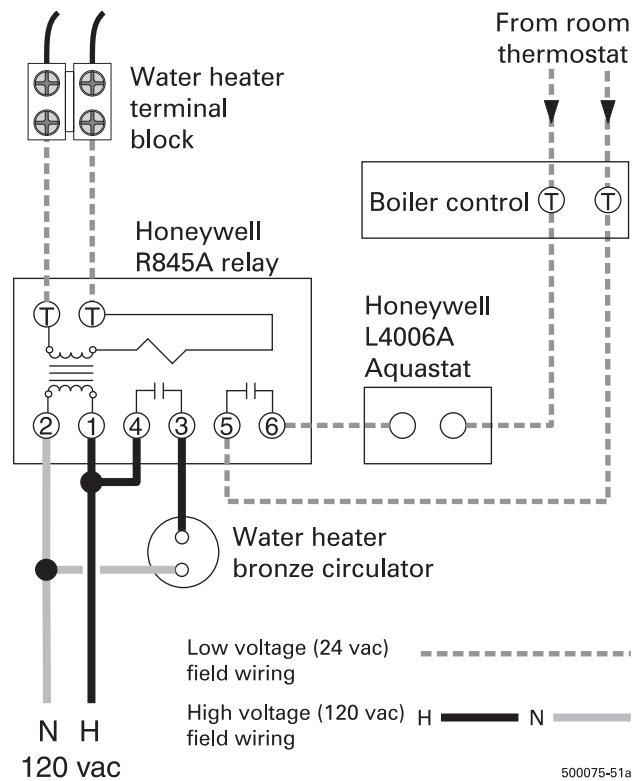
From room thermostat

Water heater terminal block

Boiler control T T

Honeywell R845A relay

T T

Honeywell L4006A Aquastat

2 1 4 3 5 6

Water heater bronze circulator

Low voltage (24 vac) field wiring

High voltage (120 vac) field wiring H N

N H
120 vac

500075-51a